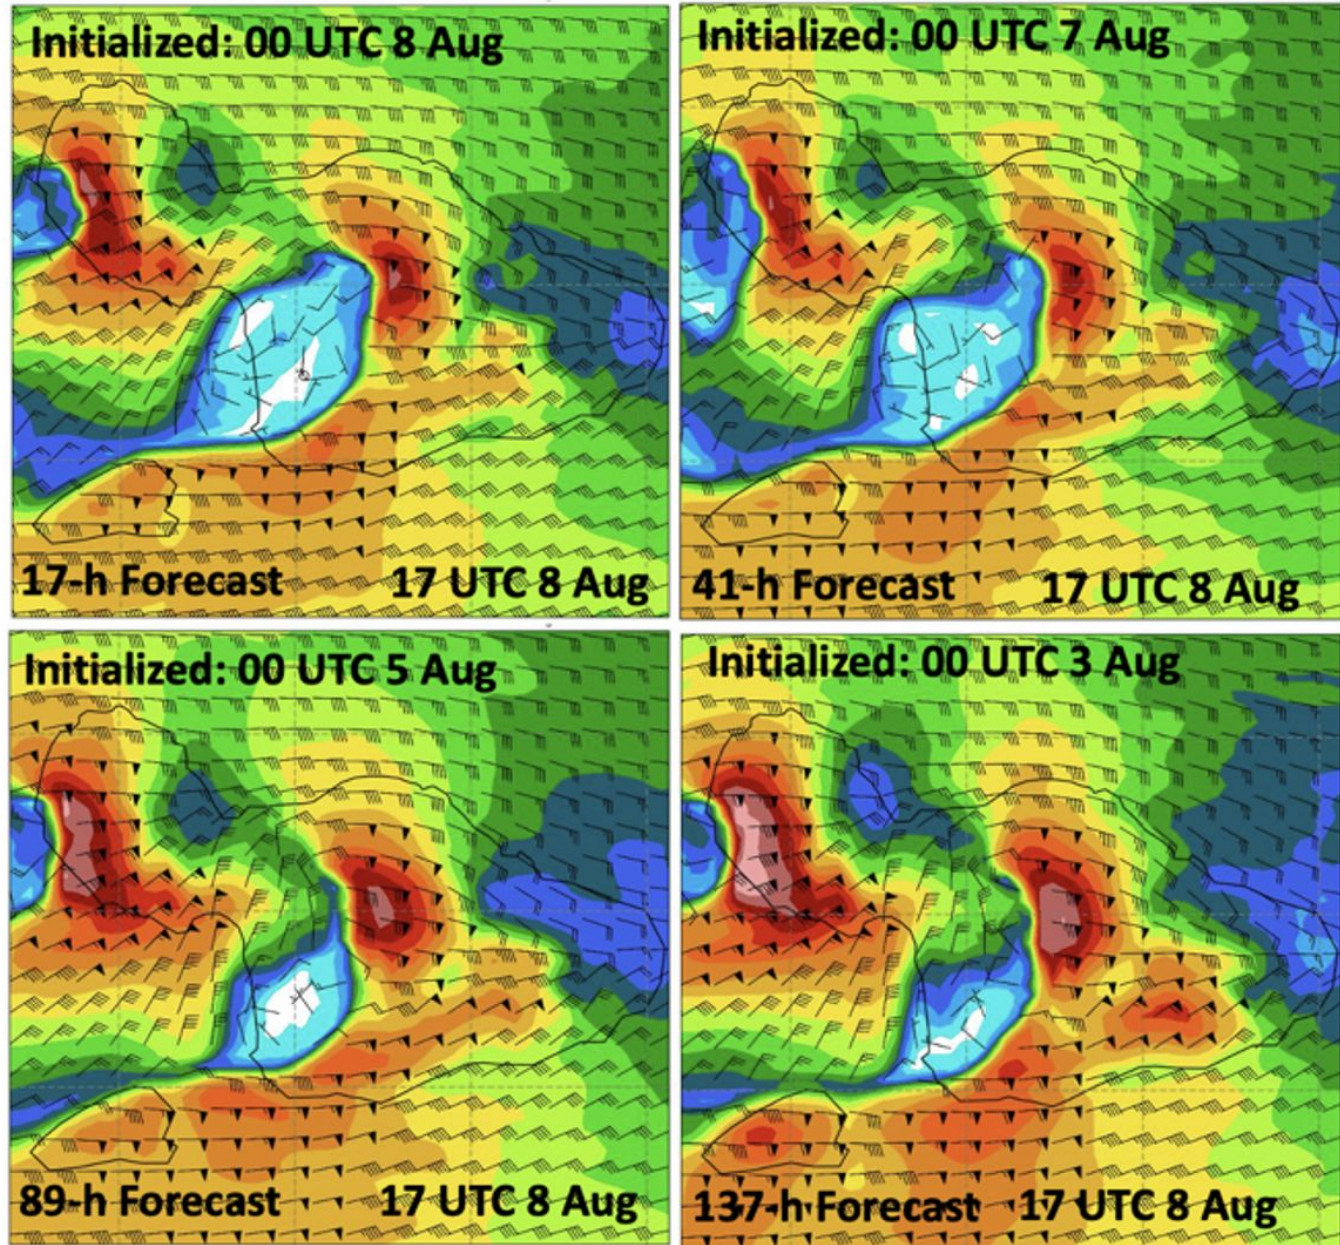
Initialized: 00 UTC 8 Aug

17-h Forecast 17 UTC 8 Aug

Initialized: 00 UTC 7 Aug

41-h Forecast 17 UTC 8 Aug

Initialized: 00 UTC 5 Aug

89-h Forecast 17 UTC 8 Aug

Initialized: 00 UTC 3 Aug

137-h Forecast 17 UTC 8 Aug